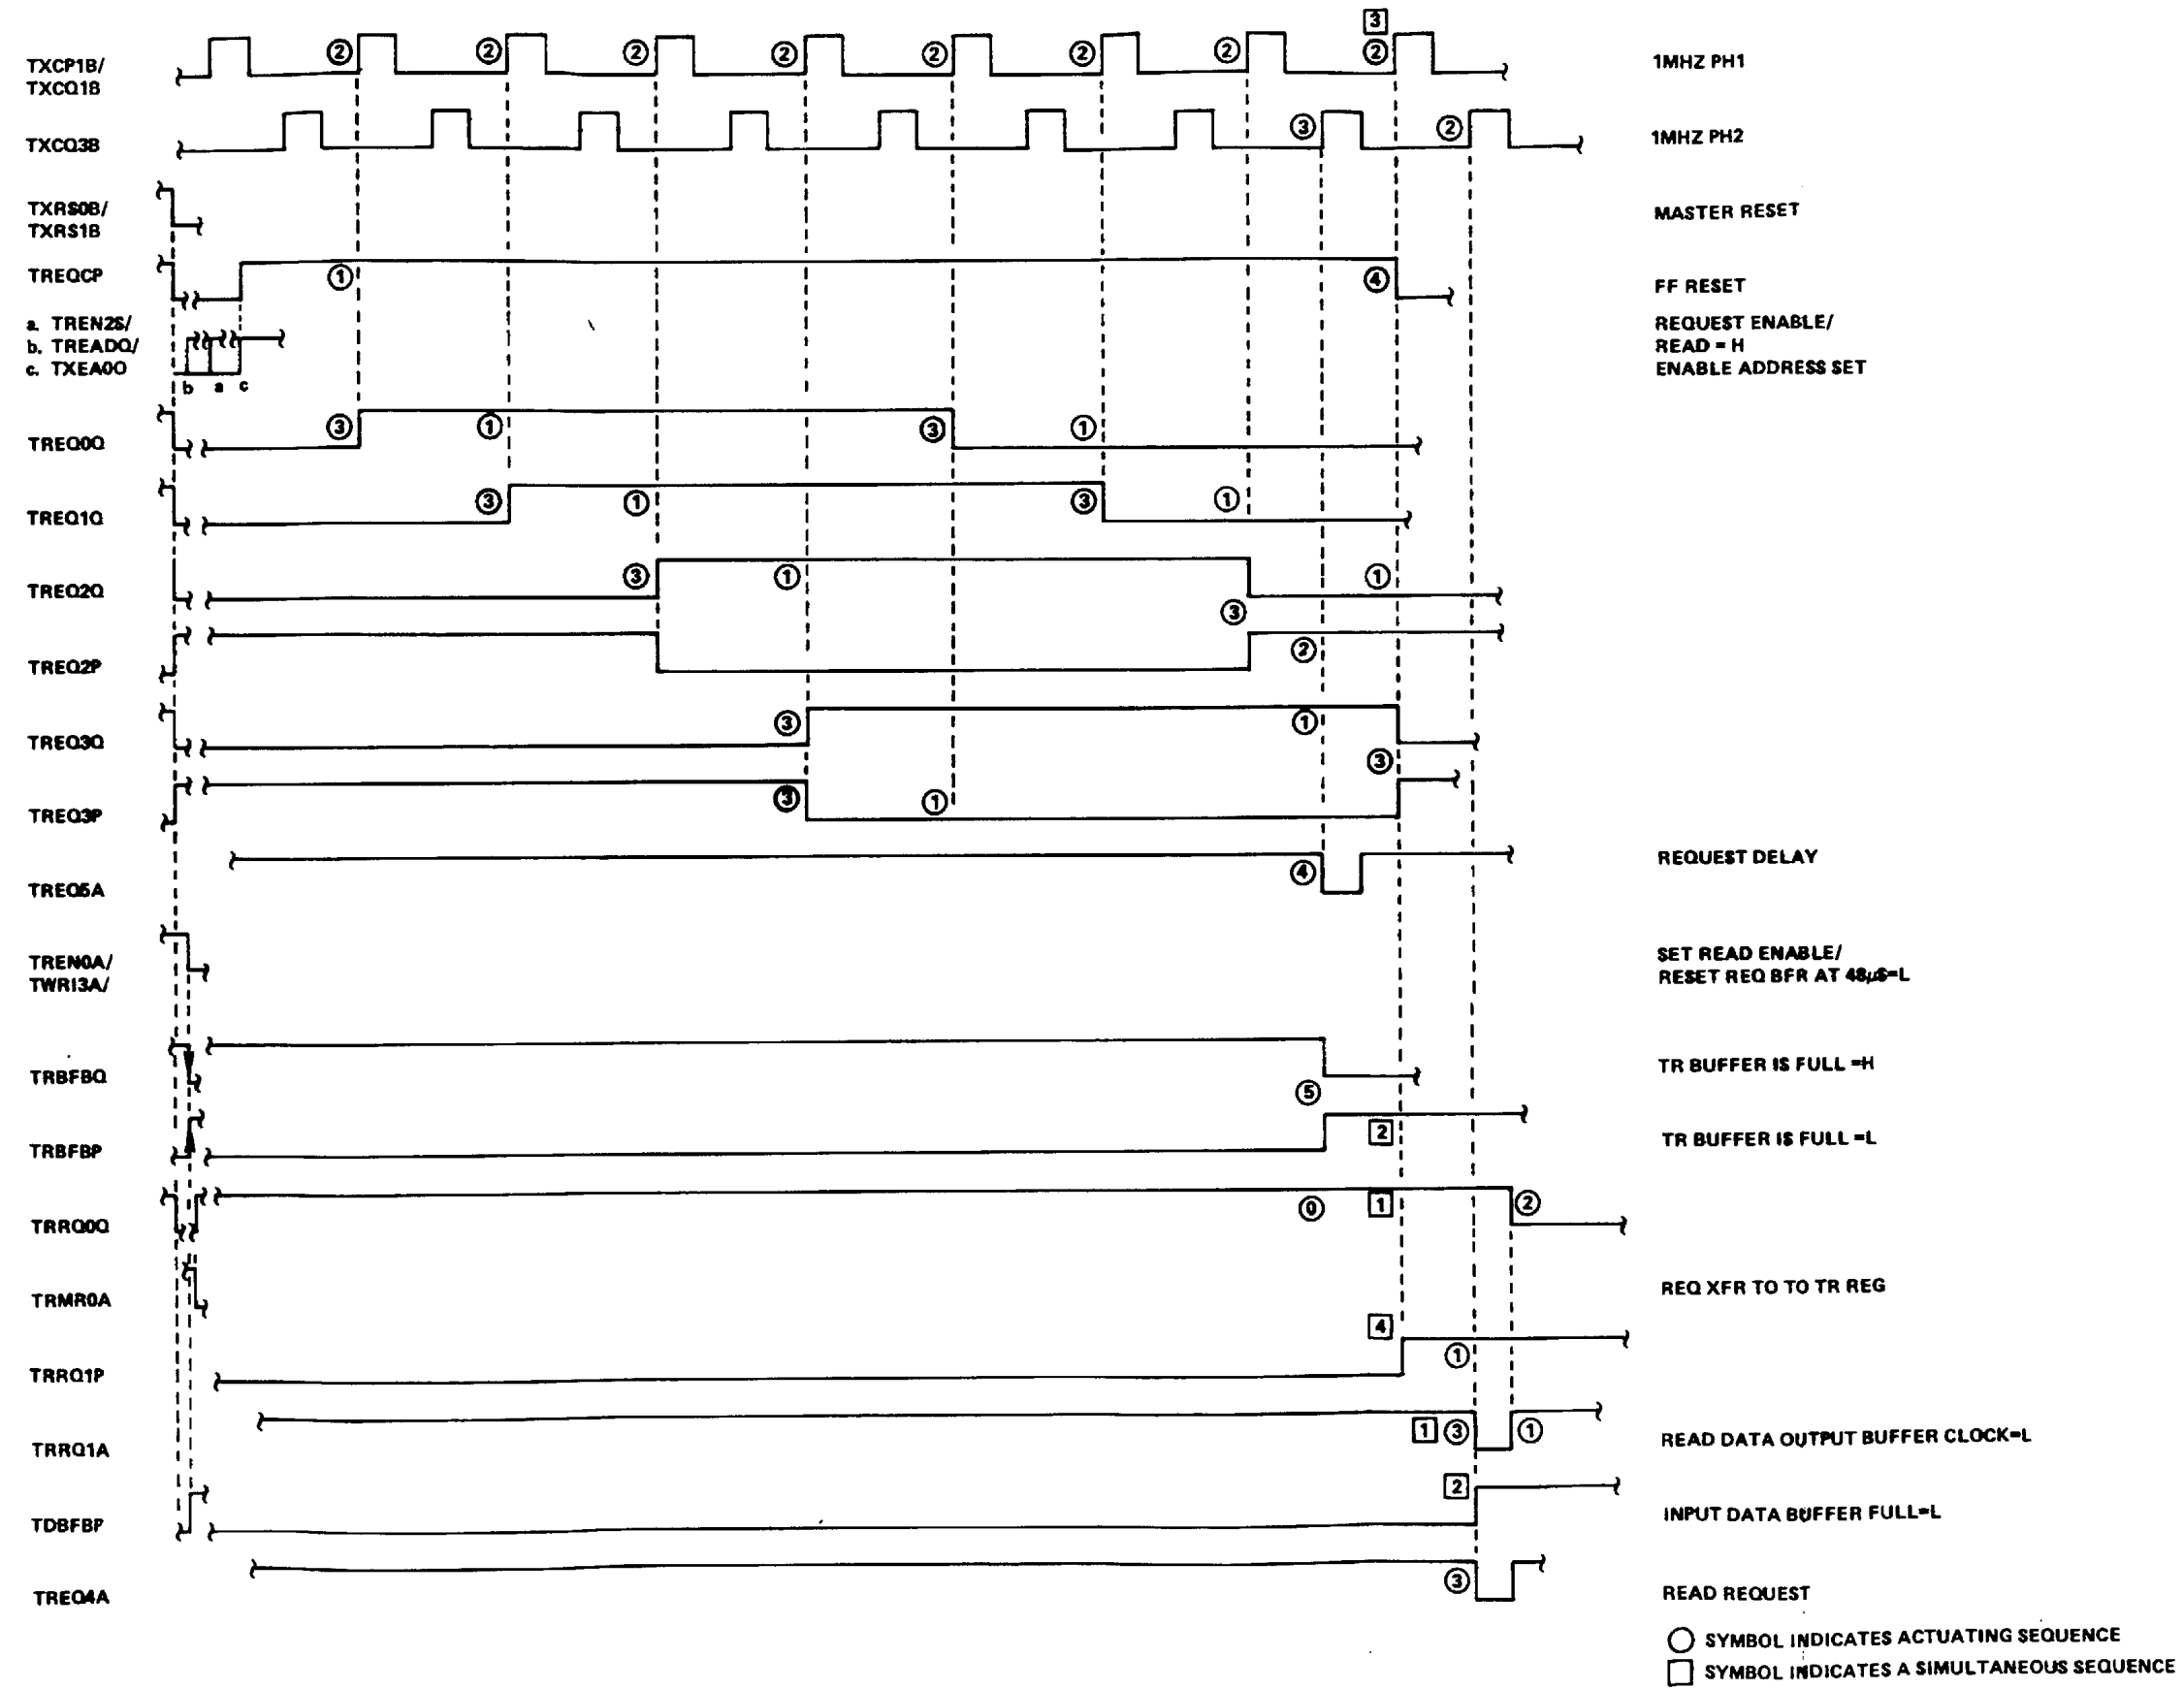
TXCP1B/
TXCQ1B

②
②
②
②
②
②
②
3
②

1MHZ PH1

TXCQ3B

③
②

1MHZ PH2

TXRS0B/
TXRS1B

MASTER RESET

TREQCP

①
④

FF RESET

a. TREN2S/
b. TREADQ/
c. TXEA0O

b a c

REQUEST ENABLE/
READ = H
ENABLE ADDRESS SET

TREQ0Q

③
①
③
①

TREQ1Q

③
①
③
①

TREQ2Q

③
①
③
①

TREQ2P

②

TREQ3Q

③
①
③

TREQ3P

③
①

TREQ5A

④

REQUEST DELAY

TREN0A/
TWRI3A/

SET READ ENABLE/
RESET REQ BFR AT 48μS=L

TRBFBQ

⑤

TR BUFFER IS FULL =H

TRBFBP

2

TR BUFFER IS FULL =L

TRRQ0Q

⓪
1
②

TRMR0A

REQ XFR TO TO TR REG

TRRQ1P

4
①

TRRQ1A

1
③
①

READ DATA OUTPUT BUFFER CLOCK=L

TDBFBP

2

INPUT DATA BUFFER FULL=L

TREQ4A

③

READ REQUEST

○ SYMBOL INDICATES ACTUATING SEQUENCE
□ SYMBOL INDICATES A SIMULTANEOUS SEQUENCE